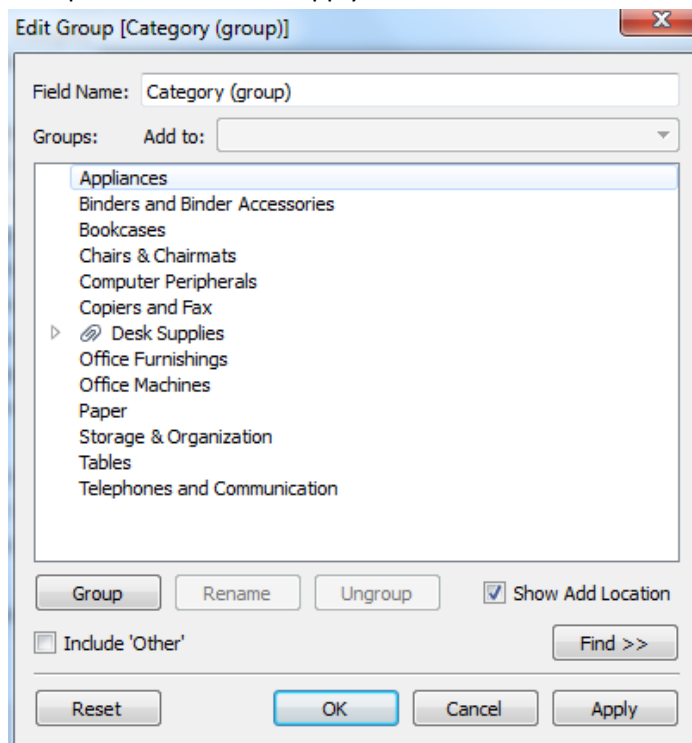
Edit Group [Category (group)]

Field Name: Category (group)

Groups: Add to:

Appliances
Binders and Binder Accessories
Bookcases
Chairs & Chairmats
Computer Peripherals
Copiers and Fax
Desk Supplies
Office Furnishings
Office Machines
Paper
Storage & Organization
Tables
Telephones and Communication

Group
Rename
Ungroup
Show Add Location

Include 'Other'
Find >>

Reset
OK
Cancel
Apply